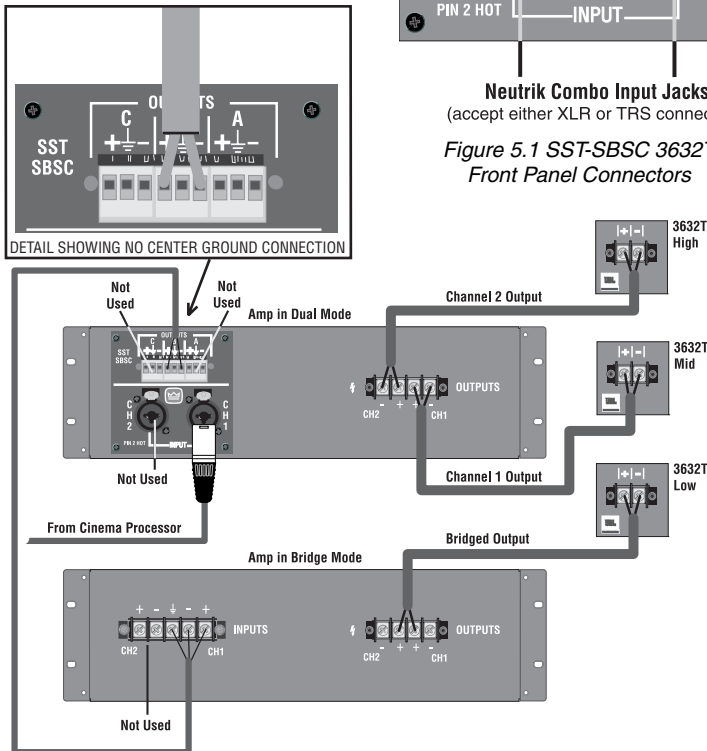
PIN 2 HOT

INPUT

Neutrik Combo Input Jacks
(accept either XLR or TRS connec

Figure 5.1 SST-SBSC 3632T
Front Panel Connectors

SST
SBSC

OUTPUTS
C
A

DETAIL SHOWING NO CENTER GROUND CONNECTION

3632T
High

3632T
Mid

3632T
Low

Not Used

Not Used

Amp in Dual Mode

Channel 2 Output

SST
SBSC

CH
2

CH
1

PIN 2 HOT

INPUT

OUTPUTS

CH2

CH1

Not Used

Channel 1 Output

From Cinema Processor

Bridged Output

Amp in Bridge Mode

INPUTS

CH2

CH1

OUTPUTS

CH2

CH1

Not Used